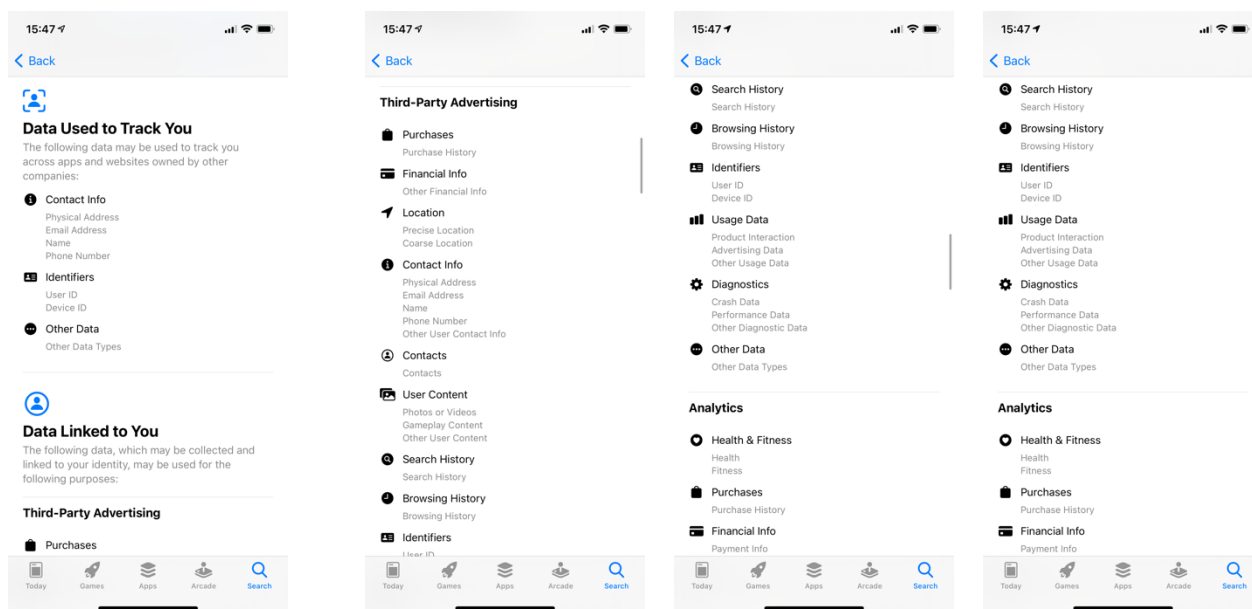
15:47

Back

Data Used to Track You

The following data may be used to track you across apps and websites owned by other companies:

Contact Info
Physical Address
Email Address
Name
Phone Number

Identifiers
User ID
Device ID

Other Data
Other Data Types

Data Linked to You

The following data, which may be collected and linked to your identity, may be used for the following purposes:

Third-Party Advertising

Purchases

Today Games Apps Arcade Search

15:47

Back

Third-Party Advertising

Purchases
Purchase History

Financial Info
Other Financial Info

Location
Precise Location
Coarse Location

Contact Info
Physical Address
Email Address
Name
Phone Number
Other User Contact Info

Contacts
Contacts

User Content
Photos or Videos
Gameplay Content
Other User Content

Search History
Search History

Browsing History
Browsing History

Identifiers
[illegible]

Today Games Apps Arcade Search

15:47

Back

Search History
Search History

Browsing History
Browsing History

Identifiers
User ID
Device ID

Usage Data
Product Interaction
Advertising Data
Other Usage Data

Diagnostics
Crash Data
Performance Data
Other Diagnostic Data

Other Data
Other Data Types

Analytics

Health & Fitness
Health
Fitness

Purchases
Purchase History

Financial Info
Payment Info

Today Games Apps Arcade Search

15:47

Back

Search History
Search History

Browsing History
Browsing History

Identifiers
User ID
Device ID

Usage Data
Product Interaction
Advertising Data
Other Usage Data

Diagnostics
Crash Data
Performance Data
Other Diagnostic Data

Other Data
Other Data Types

Analytics

Health & Fitness
Health
Fitness

Purchases
Purchase History

Financial Info
Payment Info

Today Games Apps Arcade Search